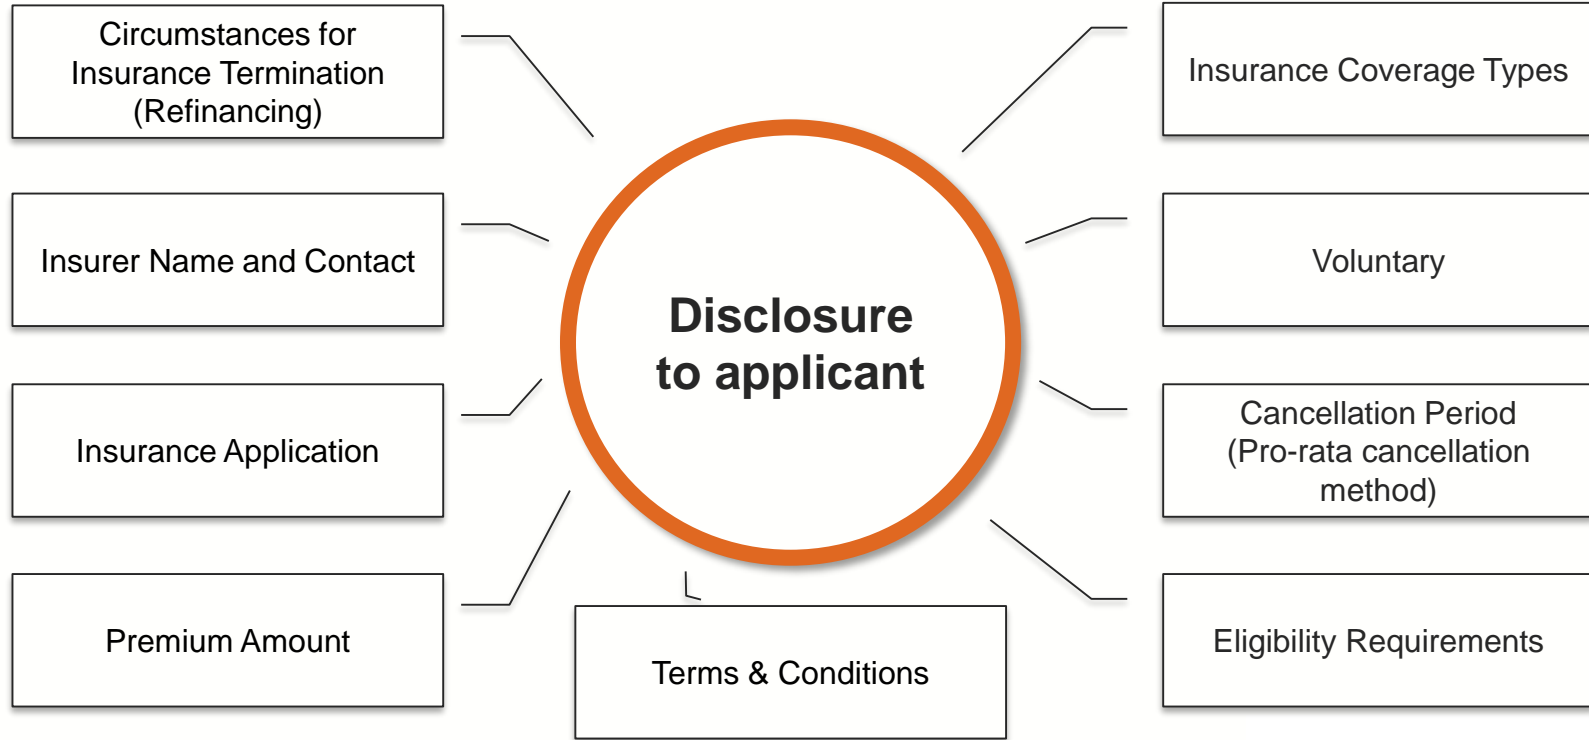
Disclosure to applicant

Circumstances for Insurance Termination (Refinancing)

Insurer Name and Contact

Insurance Application

Premium Amount

Terms & Conditions

Insurance Coverage Types

Voluntary

Cancellation Period (Pro-rata cancellation method)

Eligibility Requirements